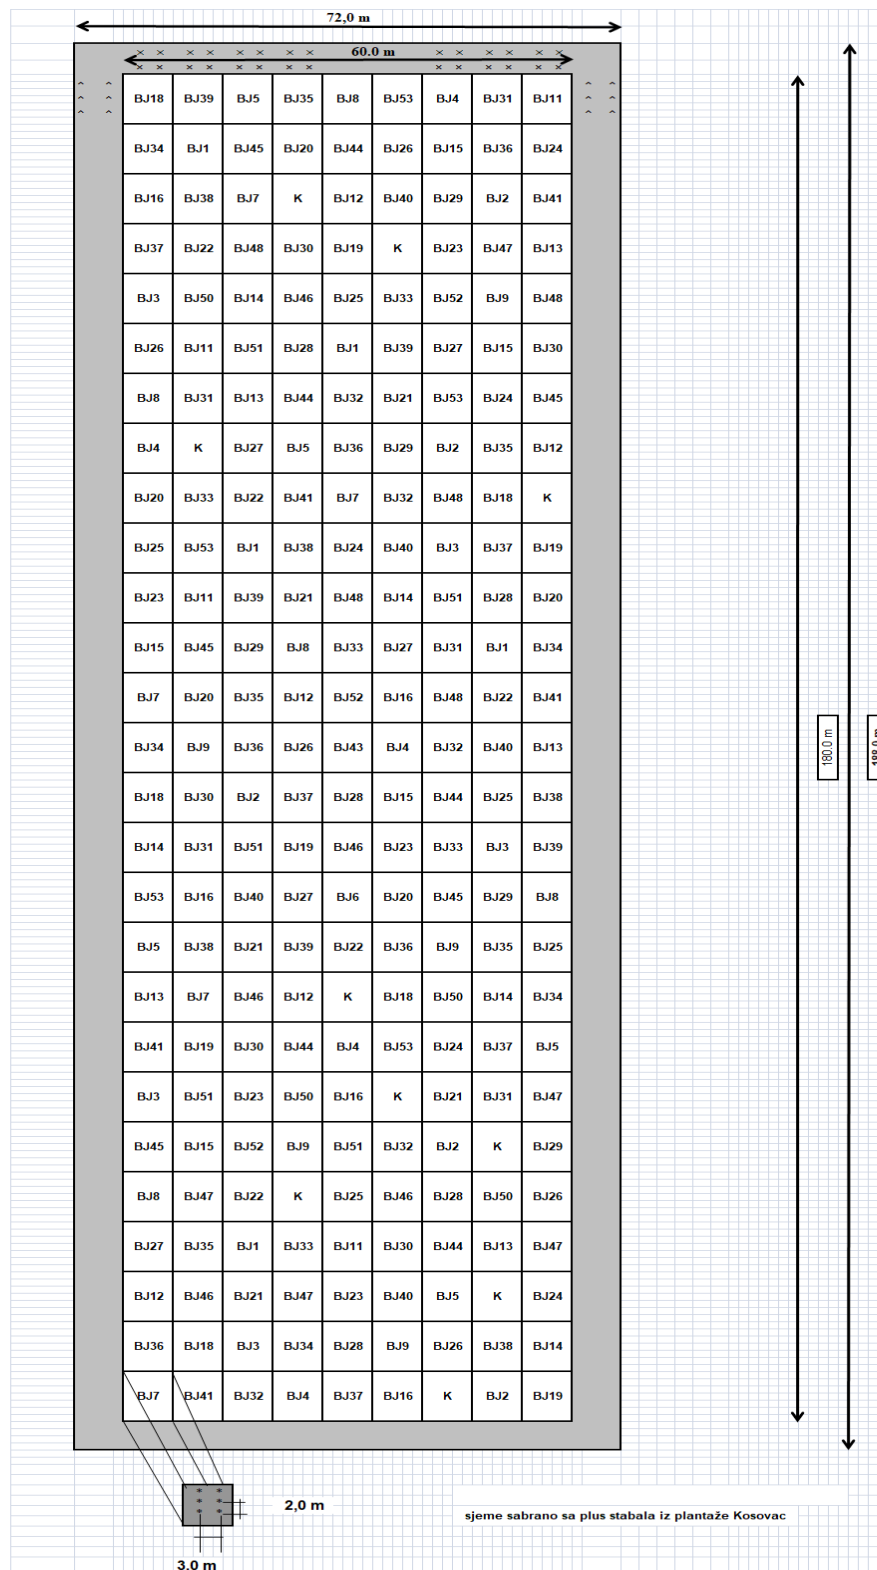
72,0 m

60.0 m

| BJ18 | BJ39 | BJ5 | BJ35 | BJ8 | BJ53 | BJ4 | BJ31 | BJ11 |
|---|---|---|---|---|---|---|---|---|
| BJ34 | BJ1 | BJ45 | BJ20 | BJ44 | BJ26 | BJ15 | BJ36 | BJ24 |
| BJ16 | BJ38 | BJ7 | K | BJ12 | BJ40 | BJ29 | BJ2 | BJ41 |
| BJ37 | BJ22 | BJ48 | BJ30 | BJ19 | K | BJ23 | BJ47 | BJ13 |
| BJ3 | BJ50 | BJ14 | BJ46 | BJ25 | BJ33 | BJ52 | BJ9 | BJ48 |
| BJ26 | BJ11 | BJ51 | BJ28 | BJ1 | BJ39 | BJ27 | BJ15 | BJ30 |
| BJ8 | BJ31 | BJ13 | BJ44 | BJ32 | BJ21 | BJ53 | BJ24 | BJ45 |
| BJ4 | K | BJ27 | BJ5 | BJ36 | BJ29 | BJ2 | BJ35 | BJ12 |
| BJ20 | BJ33 | BJ22 | BJ41 | BJ7 | BJ32 | BJ48 | BJ18 | K |
| BJ25 | BJ53 | BJ1 | BJ38 | BJ24 | BJ40 | BJ3 | BJ37 | BJ19 |
| BJ23 | BJ11 | BJ39 | BJ21 | BJ48 | BJ14 | BJ51 | BJ28 | BJ20 |
| BJ15 | BJ45 | BJ29 | BJ8 | BJ33 | BJ27 | BJ31 | BJ1 | BJ34 |
| BJ7 | BJ20 | BJ35 | BJ12 | BJ52 | BJ16 | BJ48 | BJ22 | BJ41 |
| BJ34 | BJ9 | BJ36 | BJ26 | BJ43 | BJ4 | BJ32 | BJ40 | BJ13 |
| BJ18 | BJ30 | BJ2 | BJ37 | BJ28 | BJ15 | BJ44 | BJ25 | BJ38 |
| BJ14 | BJ31 | BJ51 | BJ19 | BJ46 | BJ23 | BJ33 | BJ3 | BJ39 |
| BJ53 | BJ16 | BJ40 | BJ27 | BJ6 | BJ20 | BJ45 | BJ29 | BJ8 |
| BJ5 | BJ38 | BJ21 | BJ39 | BJ22 | BJ36 | BJ9 | BJ35 | BJ25 |
| BJ13 | BJ7 | BJ46 | BJ12 | K | BJ18 | BJ50 | BJ14 | BJ34 |
| BJ41 | BJ19 | BJ30 | BJ44 | BJ4 | BJ53 | BJ24 | BJ37 | BJ5 |
| BJ3 | BJ51 | BJ23 | BJ50 | BJ16 | K | BJ21 | BJ31 | BJ47 |
| BJ45 | BJ15 | BJ52 | BJ9 | BJ51 | BJ32 | BJ2 | K | BJ29 |
| BJ8 | BJ47 | BJ22 | K | BJ25 | BJ46 | BJ28 | BJ50 | BJ26 |
| BJ27 | BJ35 | BJ1 | BJ33 | BJ11 | BJ30 | BJ44 | BJ13 | BJ47 |
| BJ12 | BJ46 | BJ21 | BJ47 | BJ23 | BJ40 | BJ5 | K | BJ24 |
| BJ36 | BJ18 | BJ3 | BJ34 | BJ28 | BJ9 | BJ26 | BJ38 | BJ14 |
| BJ7 | BJ41 | BJ32 | BJ4 | BJ37 | BJ16 | K | BJ2 | BJ19 |

180,0 m

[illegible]

2,0 m

3.0 m

sjeme sabrano sa plus stabala iz plantaže Kosovac